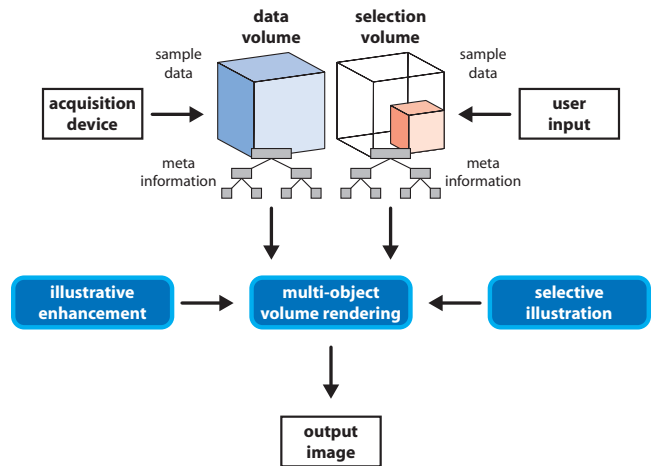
data volume

selection volume

sample data

sample data

acquisition device

user input

meta information

meta information

illustrative enhancement

multi-object volume rendering

selective illustration

output image